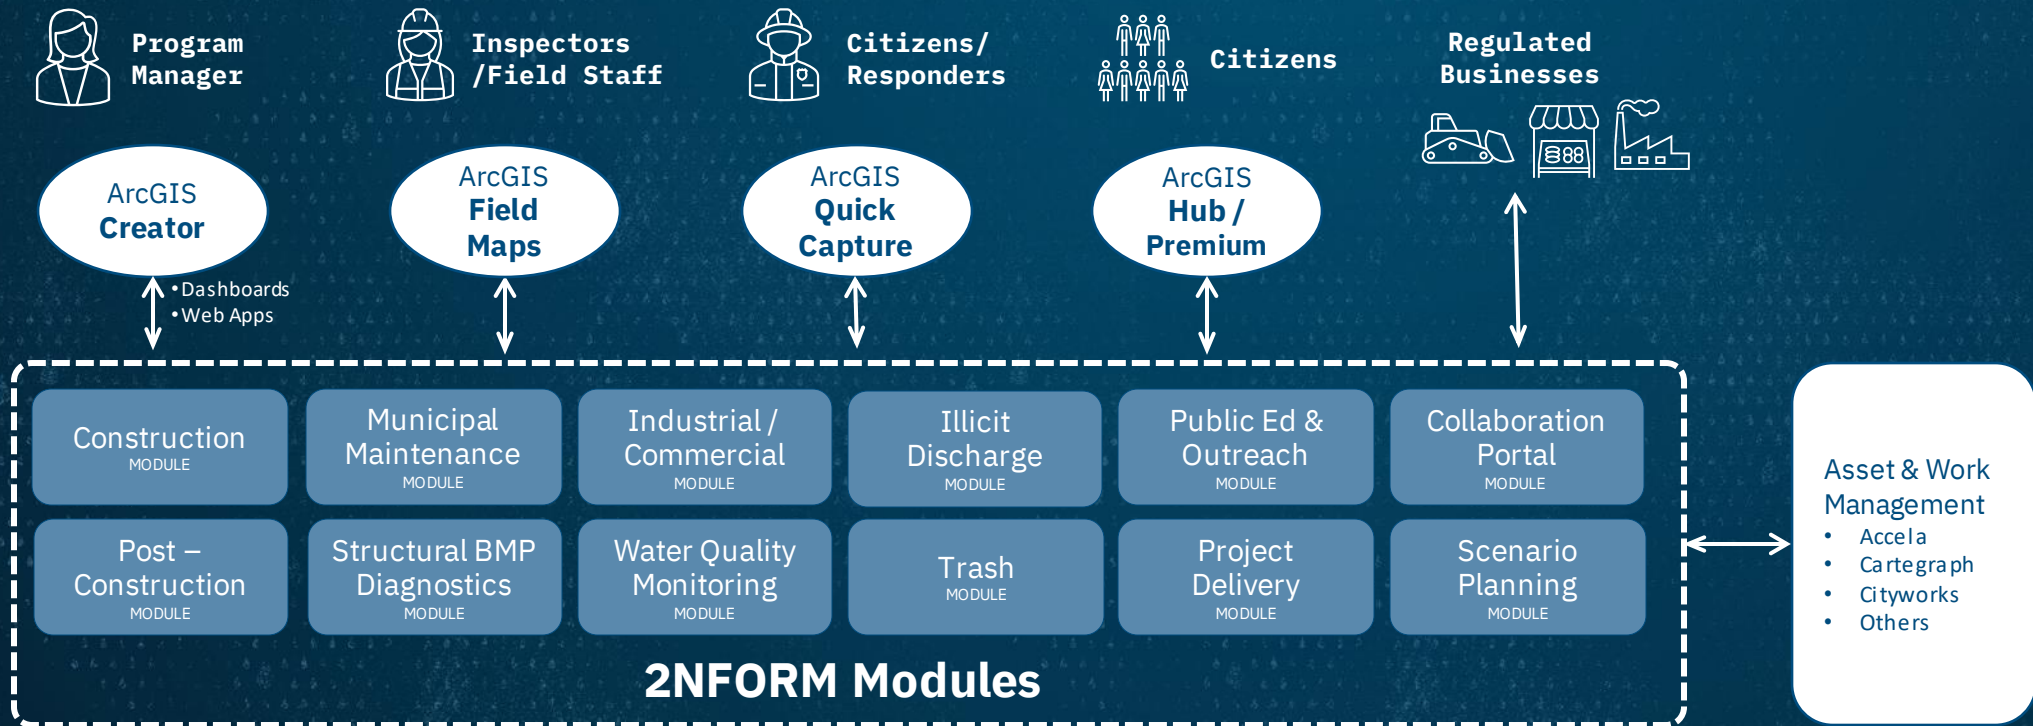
Program Manager

Inspectors /Field Staff

Citizens/ Responders

Citizens

Regulated Businesses

888

ArcGIS Creator

ArcGIS Field Maps

ArcGIS Quick Capture

ArcGIS Hub / Premium

• Dashboards
• Web Apps

Construction MODULE

Municipal Maintenance MODULE

Industrial / Commercial MODULE

Illicit Discharge MODULE

Public Ed & Outreach MODULE

Collaboration Portal MODULE

Post – Construction MODULE

Structural BMP Diagnostics MODULE

Water Quality Monitoring MODULE

Trash MODULE

Project Delivery MODULE

Scenario Planning MODULE

2NFORM Modules

Asset & Work Management
• Accela
• Cartegraph
• Cityworks
• Others